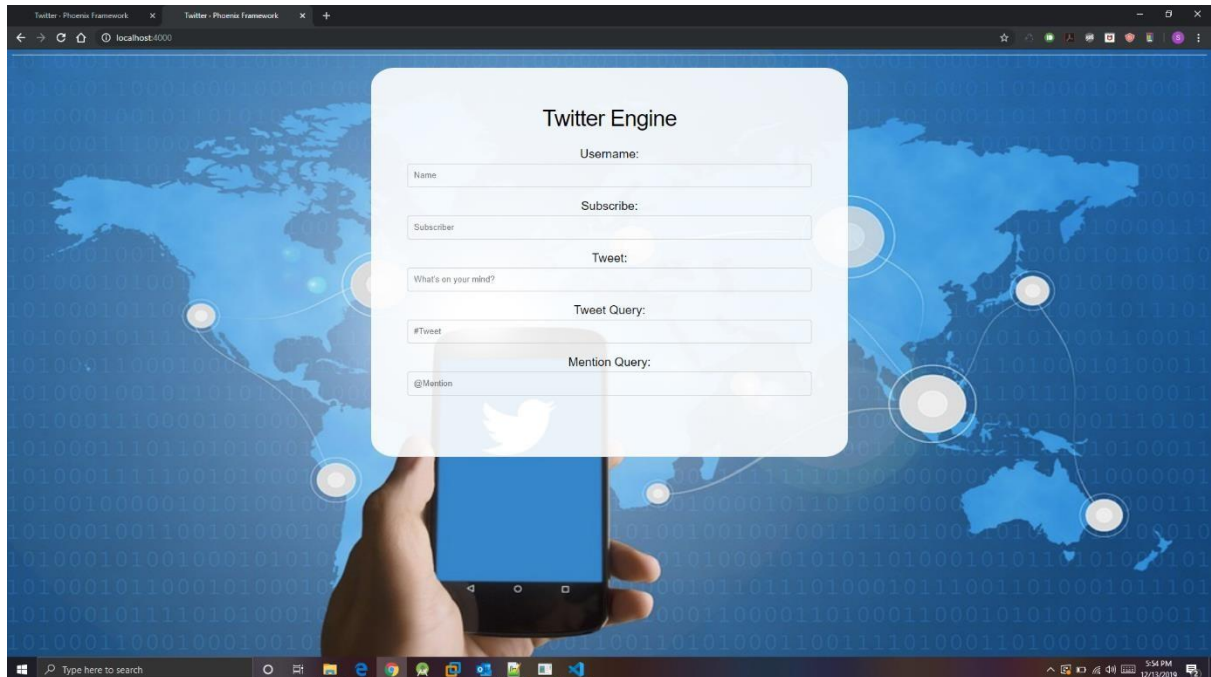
Twitter · Phoenix Framework
Twitter · Phoenix Framework
localhost:4000

Twitter Engine

Username:
Name

Subscribe:
Subscriber

Tweet:
What's on your mind?

Tweet Query:
#Tweet

Mention Query:
@Mention

Type here to search
5:54 PM
12/13/2019